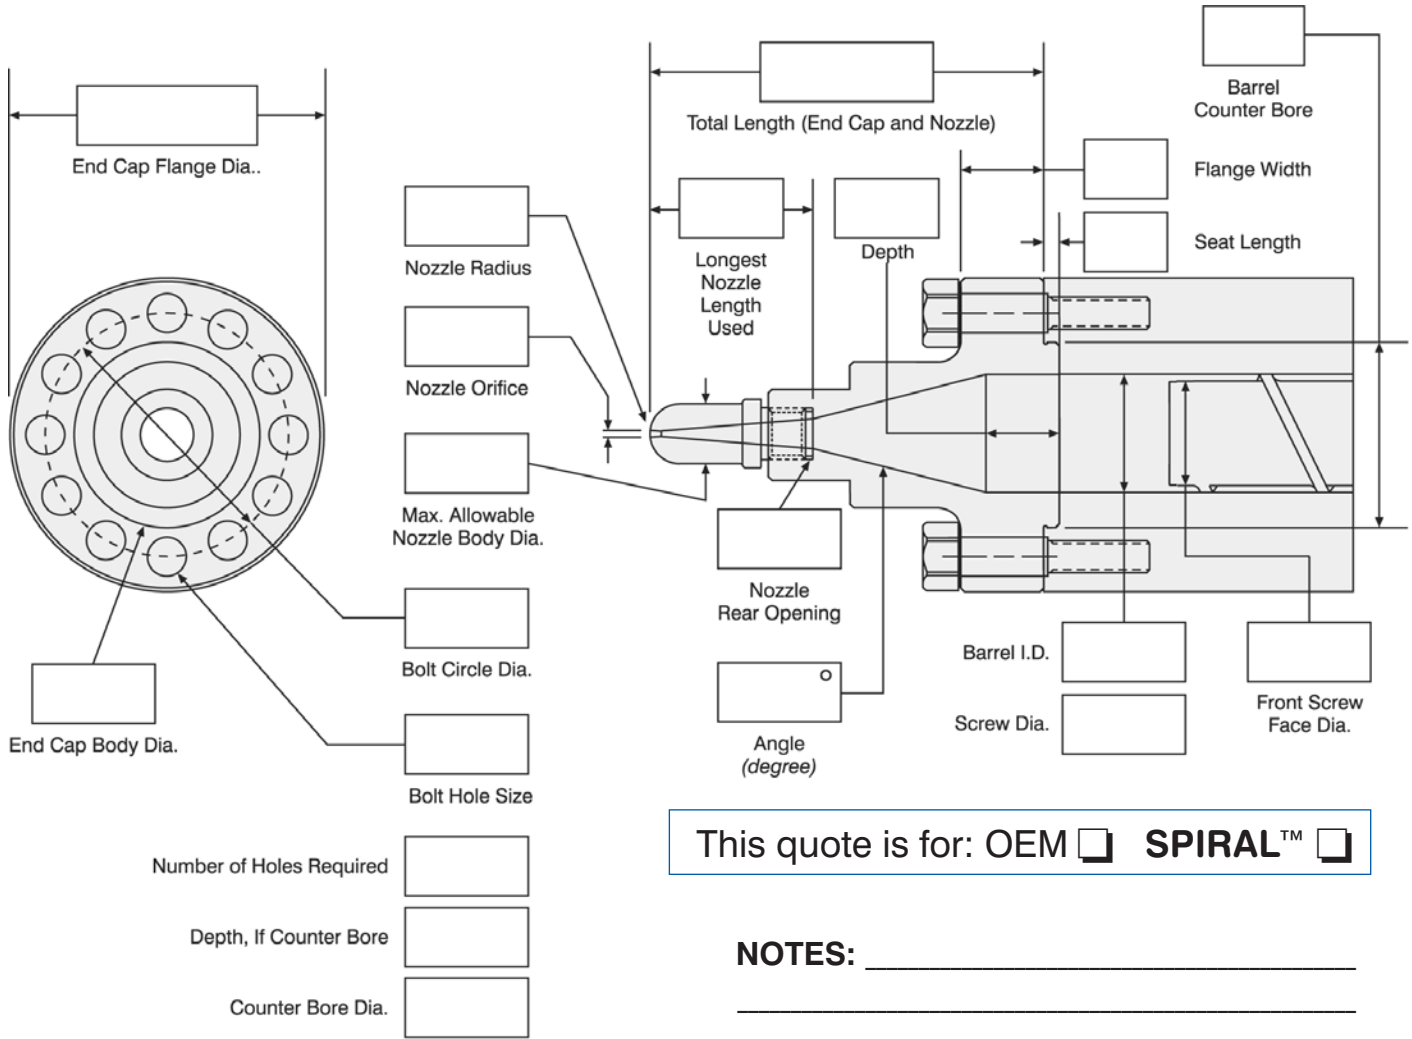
End Cap Flange Dia..

Total Length (End Cap and Nozzle)

Barrel Counter Bore

Flange Width

Seat Length

Nozzle Radius

Longest Nozzle Length Used

Depth

Nozzle Orifice

Max. Allowable Nozzle Body Dia.

Nozzle Rear Opening

Bolt Circle Dia.

End Cap Body Dia.

Bolt Hole Size

o

Angle (degree)

Barrel I.D.

Screw Dia.

Front Screw Face Dia.

This quote is for: OEM ❑ SPIRAL™ ❑

Number of Holes Required

Depth, If Counter Bore

Counter Bore Dia.

NOTES: ______________________________
_____________________________________